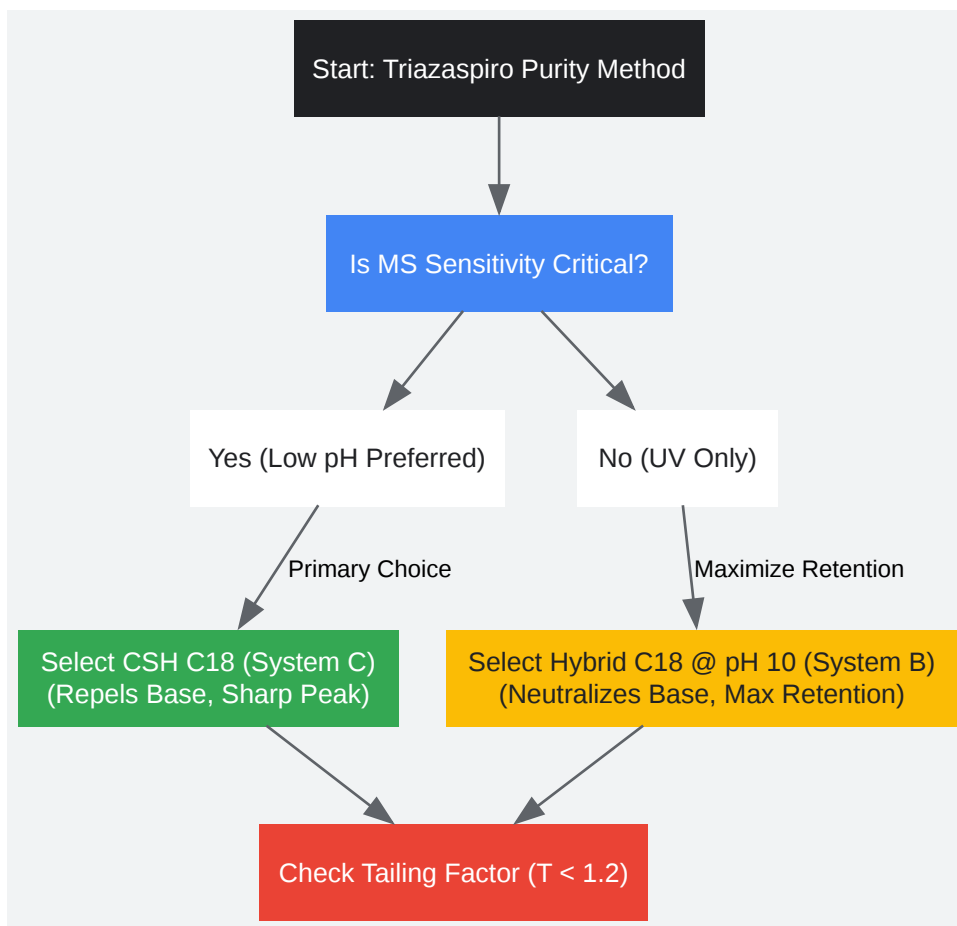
Start: Triazaspiro Purity Method

Is MS Sensitivity Critical?

Yes (Low pH Preferred)

No (UV Only)

Primary Choice

Maximize Retention

Select CSH C18 (System C)
(Repels Base, Sharp Peak)

Select Hybrid C18 @ pH 10 (System B)
(Neutralizes Base, Max Retention)

Check Tailing Factor (T < 1.2)